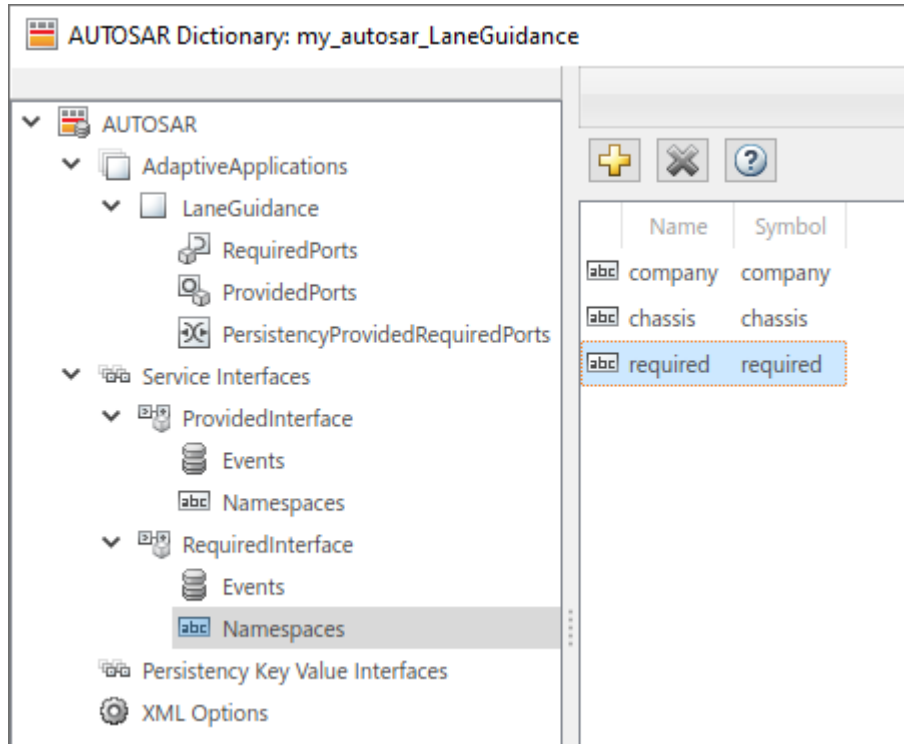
AUTOSAR Dictionary: my_autosar_LaneGuidance

AUTOSAR
AdaptiveApplications
LaneGuidance
RequiredPorts
ProvidedPorts
PersistencyProvidedRequiredPorts
Service Interfaces
ProvidedInterface
Events
abc Namespaces
RequiredInterface
Events
abc Namespaces
Persistency Key Value Interfaces
XML Options

| Name | Symbol |
|---|---|
| abc company | company |
| abc chassis | chassis |
| abc required | required |